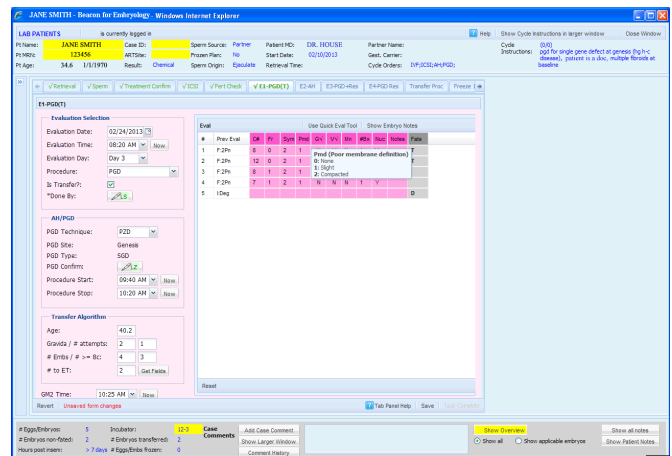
JANE SMITH - Beacon for Embryology - Windows Internet Explorer

LAB PATIENTS is currently logged in

Help Show Cycle Instructions in larger window Close Window

Pt Name: JANE SMITH Case ID: Sperm Source: Partner Patient MD: DR. HOUSE Partner Name: Cycle Instructions: (0/0) pgd for single gene defect at genesis (hg h-c disease), patient is a doc, multiple fibroids at baseline
Pt MRN: 123456 ART Site: Frozen Planc No Start Date: 02/10/2013 Gest. Carrier:
Pt Age: 34.6 1/1/1970 Result: Chemical Sperm Origin: Ejaculate Retrieval Time: Cycle Orders: IVF;ICSI;AH;PGD;

√Retrieval √Sperm √Treatment Confirm √ICSI √Part Check √E1-PGD(T) E2-AH E3-PGD+Res E4-PGD Res Transfer Proc Freeze 1

E1-PGD(T)

Evaluation Selection
Evaluation Date: 02/24/2013
Evaluation Time: 08:20 AM Now
Evaluation Day: Day 3
Procedure: PGD
Is Transfer?:
*Done By: LS

AH/PGD
PGD Technique: PZD
PGD Site: Genesis
PGD Type: SGD
PGD Confirm: LZ
Procedure Start: 09:40 AM Now
Procedure Stop: 10:20 AM Now

Transfer Algorithm
Age: 40.2
Gravida / # attempts: 2 1
# Embs / # >= 8c: 4 3
# to ET: 2 Get Fields

GM2 Time: 10:25 AM Now

Eval Use Quick Eval Tool Show Embryo Notes

| # | Prev Eval | C# | Fr | Sym | Pmd | GV | VL | Mn | #Bx | Suc | Notes | Fate |
|---|---|---|---|---|---|---|---|---|---|---|---|---|
| 1 | F:2Pn | 8 | 0 | 2 | 1 | | | | | | | T |
| 2 | F:2Pn | 12 | 0 | 2 | 1 | | | | | | | T |
| 3 | F:2Pn | 8 | 1 | 2 | 1 | | | | | | | |
| 4 | F:2Pn | 7 | 1 | 2 | 1 | N | N | N | 1 | Y | | |
| 5 | 1Deg | | | | | | | | | | | D |

Pmd (Poor membrane definition)
0: None
1: Slight
2: Compacted

Reset

Tab Panel Help Save Save Complete

Revert Unsaved form changes

# Eggs/Embryos: 5 Incubator: 12-3 Case Comments Add Case Comment Show Overview Show all notes
# Embryos non-fated: 2 # Embryos transferred: 2 Show Larger Window Show all Show applicable embryos Show Patient Notes
Hours post insem: > 7 days # Eggs/Embs frozen: 0 Comment History